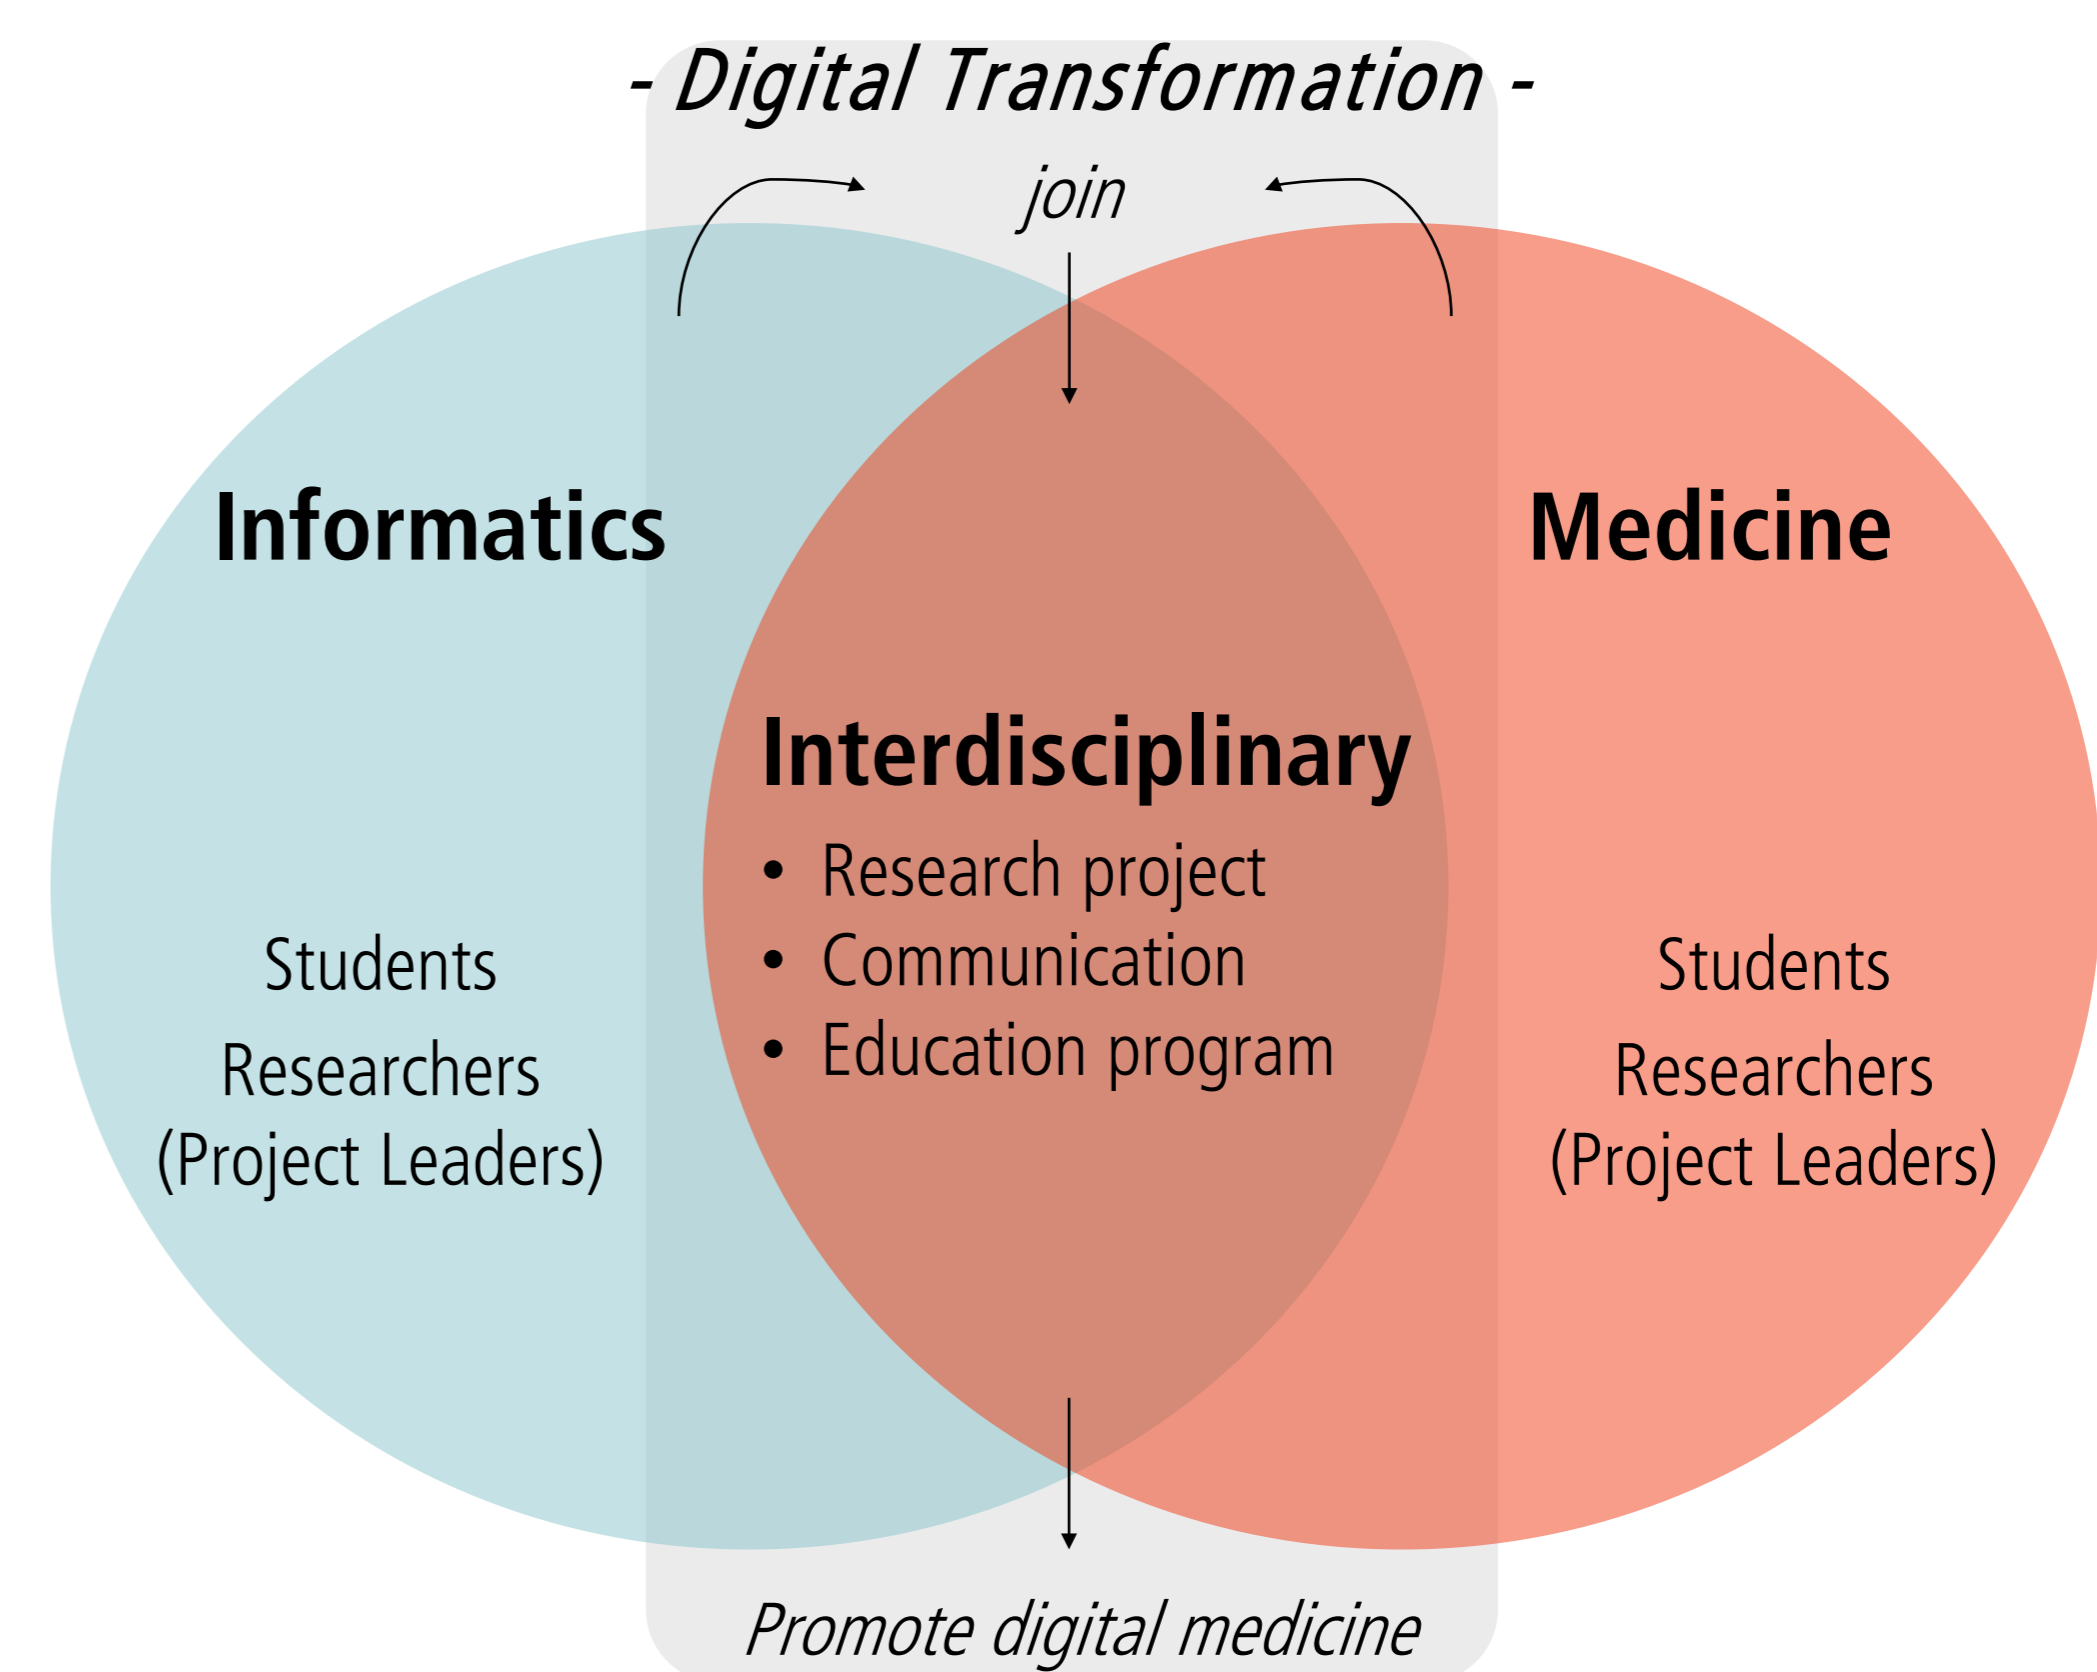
- Digital Transformation -

join

Informatics

Medicine

Interdisciplinary
• Research project
• Communication
• Education program

Students
Researchers
(Project Leaders)

Students
Researchers
(Project Leaders)

Promote digital medicine